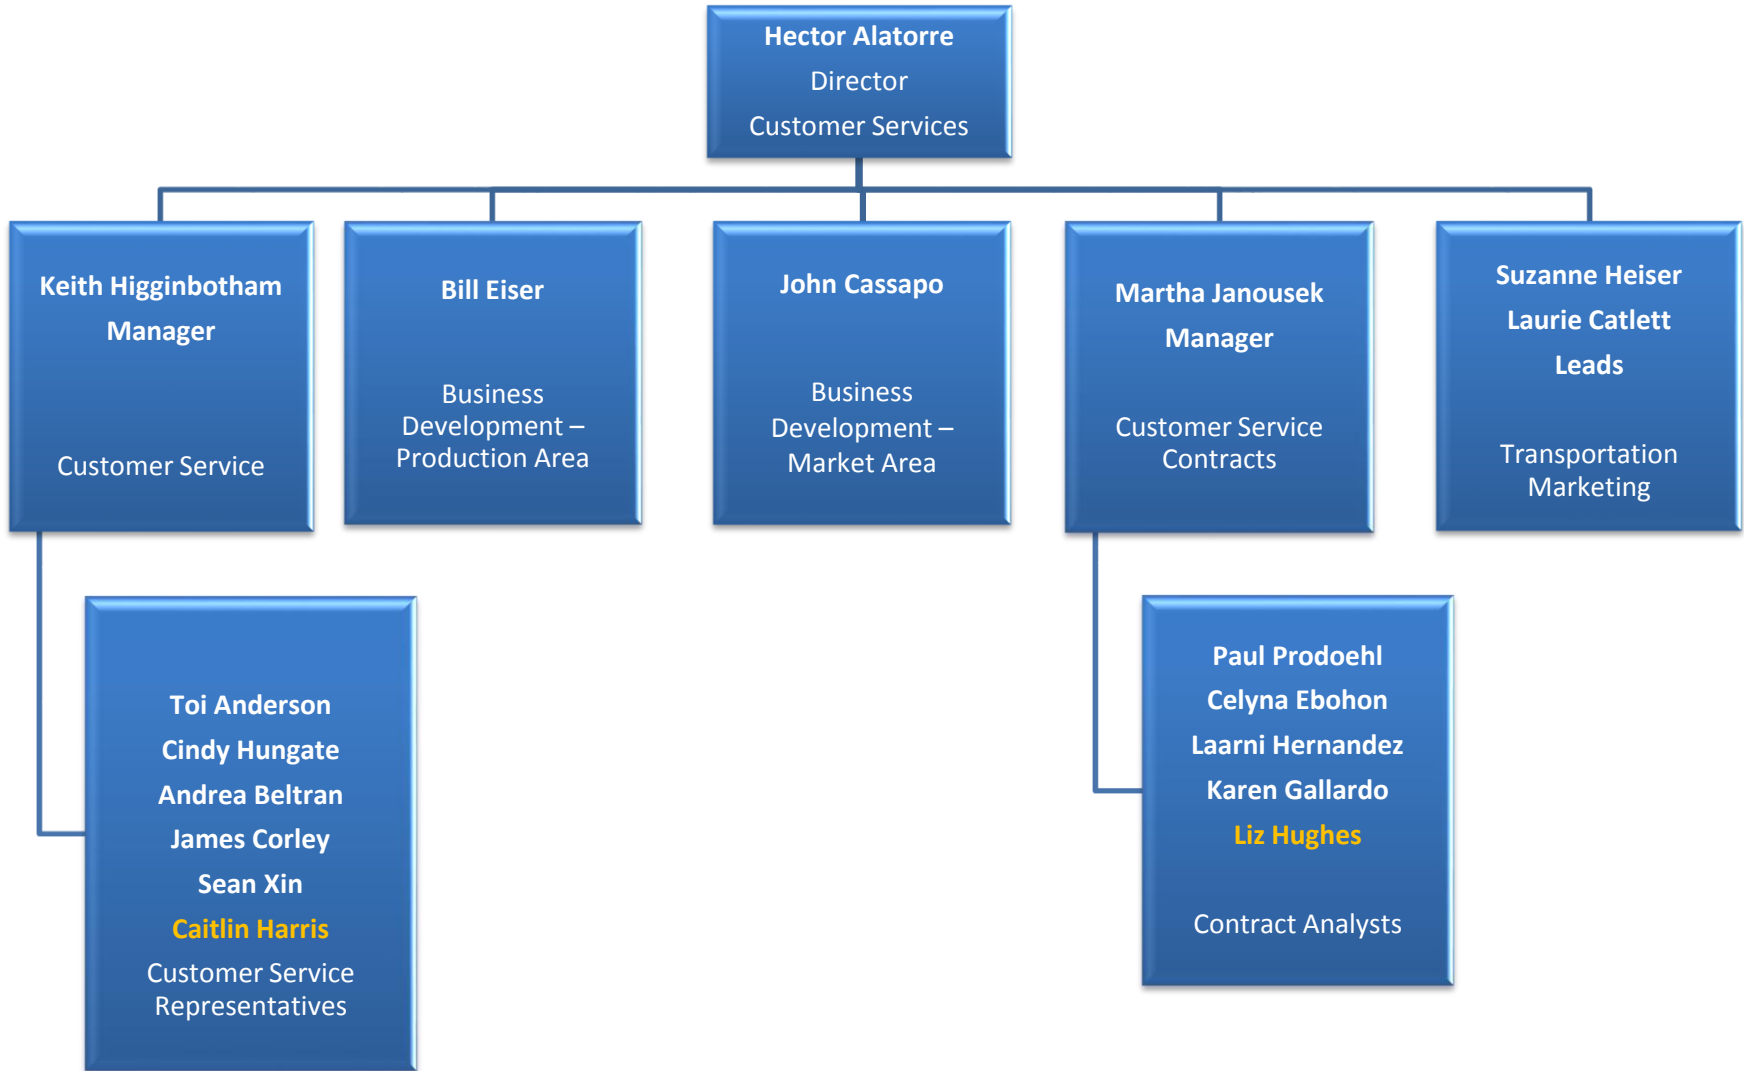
Hector Alatorre
Director
Customer Services

Keith Higginbotham
Manager

Customer Service

Bill Eiser

Business Development – Production Area

John Cassapo

Business Development – Market Area

Martha Janousek
Manager

Customer Service Contracts

Suzanne Heiser
Laurie Catlett
Leads

Transportation Marketing

Toi Anderson
Cindy Hungate
Andrea Beltran
James Corley
Sean Xin
Caitlin Harris
Customer Service Representatives

Paul Prodoehl
Celyna Ebohon
Laarni Hernandez
Karen Gallardo
Liz Hughes

Contract Analysts